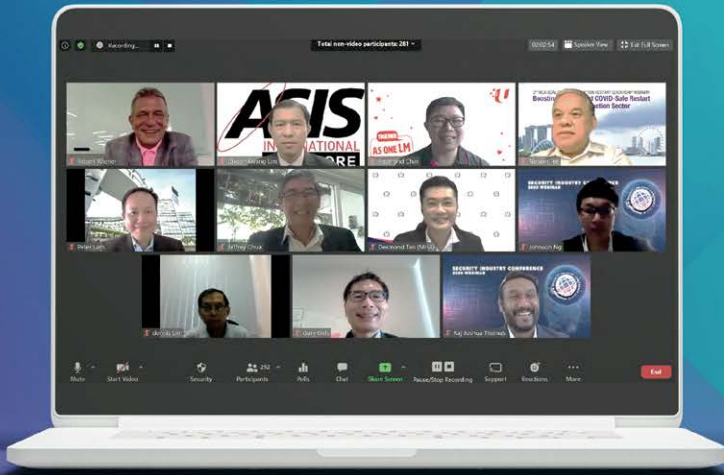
Recording...

Total non-video participants: 281

02:02:54 Speaker View Exit Full Screen

Robert Wiesner

ASIS INTERNATIONAL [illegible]ORE

Chester Avirrey Lim

AS ONE LM

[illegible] Chin

Restart COVID-Safe Restart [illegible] Sector

Steven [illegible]

Peter Lim

Jeffrey Chua

Desmond Tan (MHA)

SECURITY INDUSTRY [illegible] 2020 WEBINAR

Johnson Ng

Jacob Lim

Gary Ong

SECURITY INDUSTRY CONFERENCE 2020 WEBINAR

Raj Joshua Thomas

Mute Start Video Security 252 Participants Polls Chat Share Screen Pause/Stop Recording Support Reactions More End